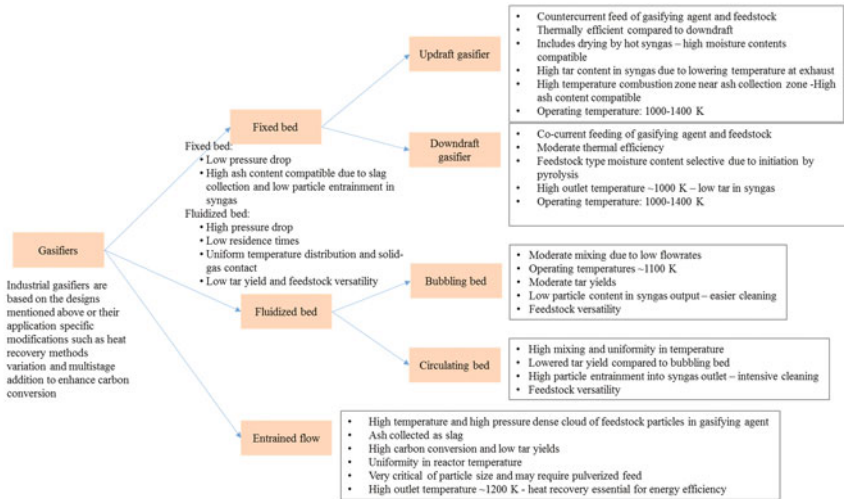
Gasifiers

Industrial gasifiers are based on the designs mentioned above or their application specific modifications such as heat recovery methods variation and multistage addition to enhance carbon conversion

Fixed bed

Fixed bed:
• Low pressure drop
• High ash content compatible due to slag collection and low particle entrainment in syngas
Fluidized bed:
• High pressure drop
• Low residence times
• Uniform temperature distribution and solid-gas contact
• Low tar yield and feedstock versatility

Fluidized bed

Entrained flow

Updraft gasifier

• Countercurrent feed of gasifying agent and feedstock
• Thermally efficient compared to downdraft
• Includes drying by hot syngas – high moisture contents compatible
• High tar content in syngas due to lowering temperature at exhaust
• High temperature combustion zone near ash collection zone -High ash content compatible
• Operating temperature: 1000-1400 K

Downdraft gasifier

• Co-current feeding of gasifying agent and feedstock
• Moderate thermal efficiency
• Feedstock type moisture content selective due to initiation by pyrolysis
• High outlet temperature ~1000 K – low tar in syngas
• Operating temperature: 1000-1400 K

Bubbling bed

• Moderate mixing due to low flowrates
• Operating temperatures ~1100 K
• Moderate tar yields
• Low particle content in syngas output – easier cleaning
• Feedstock versatility

Circulating bed

• High mixing and uniformity in temperature
• Lowered tar yield compared to bubbling bed
• High particle entrainment into syngas outlet – intensive cleaning
• Feedstock versatility

• High temperature and high pressure dense cloud of feedstock particles in gasifying agent
• Ash collected as slag
• High carbon conversion and low tar yields
• Uniformity in reactor temperature
• Very critical of particle size and may require pulverized feed
• High outlet temperature ~1200 K - heat recovery essential for energy efficiency